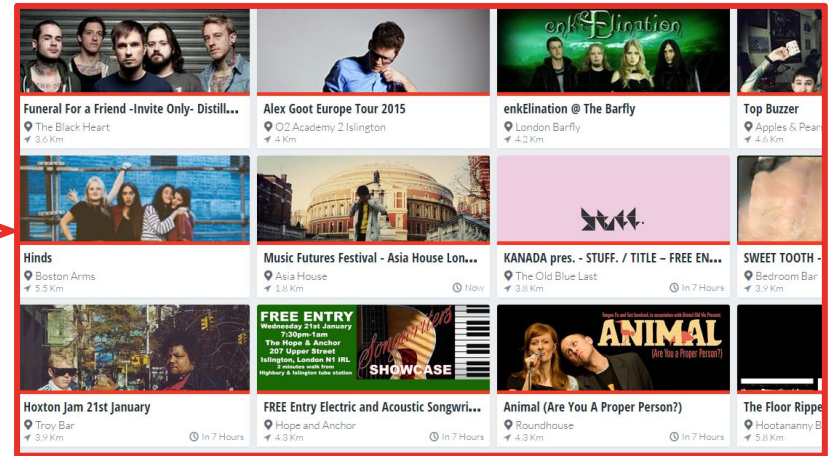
enkElination

Funeral For a Friend -Invite Only- Distill...
The Black Heart
3.6 Km

Alex Goot Europe Tour 2015
O2 Academy 2 Islington
4 Km

enkElination @ The Barfly
London Barfly
4.2 Km

Top Buzzer
Apples & Pear
4.6 Km

Hinds
Boston Arms
5.5 Km

Music Futures Festival - Asia House Lon...
Asia House
1.8 Km
Now

stuff.

KANADA pres. - STUFF. / TITLE – FREE EN...
The Old Blue Last
3.8 Km
In 7 Hours

SWEET TOOTH -
Bedroom Bar
3.9 Km

FREE ENTRY
Wednesday 21st January
7:30pm-1am
The Hope & Anchor
207 Upper Street
Islington, London N1 1RL
2 minutes walk from
Highbury & Islington tube station

Songwriters
SHOWCASE

ANIMAL
(Are You a Proper Person?)

Hoxton Jam 21st January
Troy Bar
3.9 Km
In 7 Hours

FREE Entry Electric and Acoustic Songwri...
Hope and Anchor
4.3 Km
In 7 Hours

Animal (Are You A Proper Person?)
Roundhouse
4.3 Km
In 7 Hours

The Floor Rippe
Hootananny B
5.8 Km